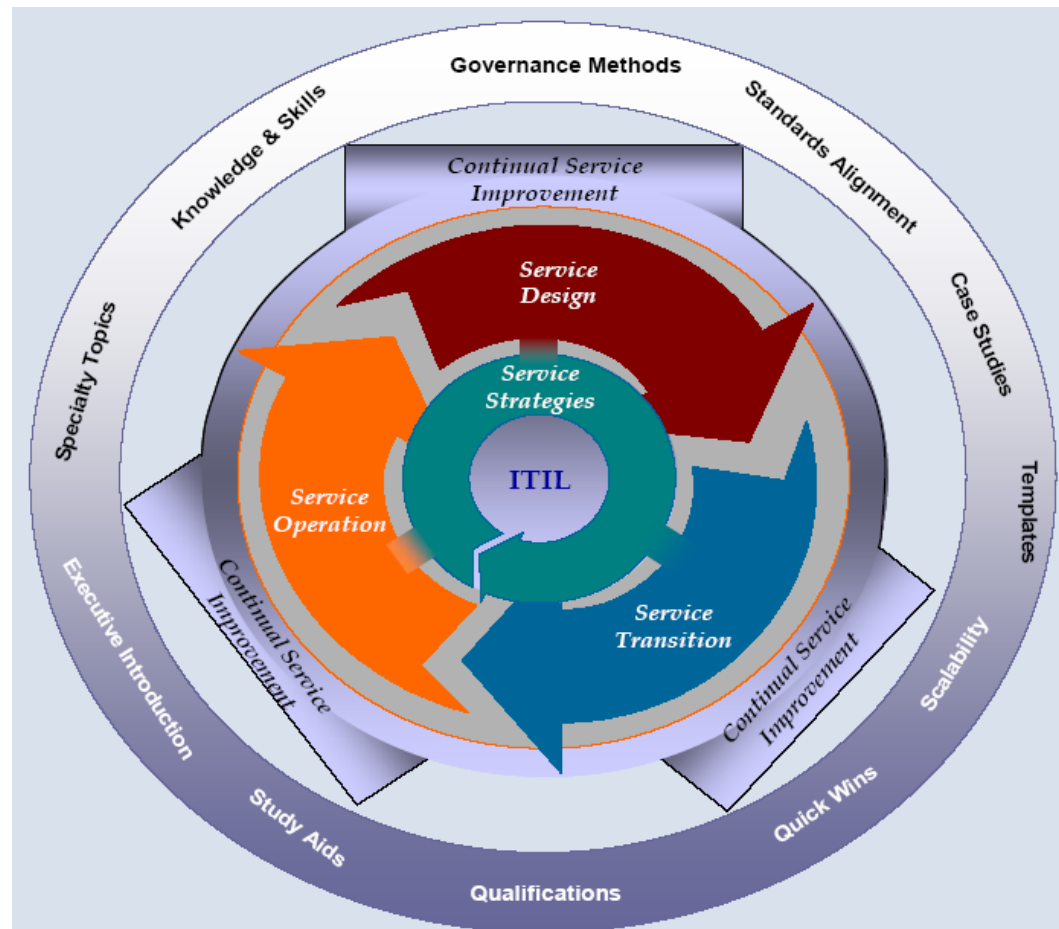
Governance Methods

Standards Alignment

Case Studies

Templates

Scalability

Quick Wins

Qualifications

Study Aids

Executive Introduction

Specialty Topics

Knowledge & Skills

Continual Service Improvement

Service Design

Service Strategies

ITIL

Service Operation

Service Transition

Continual Service Improvement

Continual Service Improvement